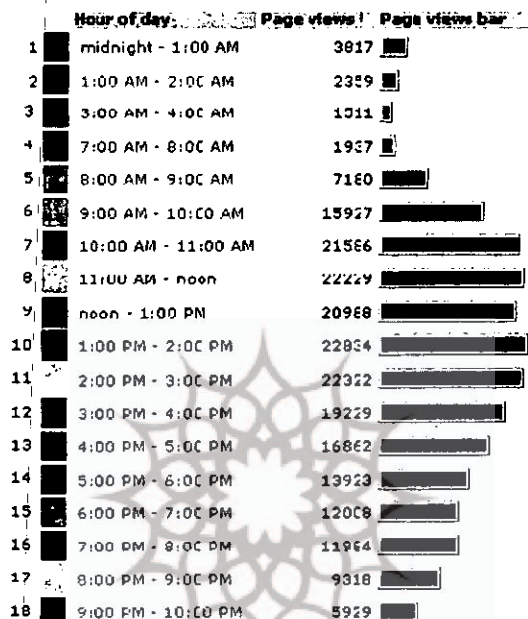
| | Hour of day | Page views | Page views bar |
|---|---|---|---|
| 1 | midnight - 1:00 AM | 3817 | |
| 2 | 1:00 AM - 2:00 AM | 2359 | |
| 3 | 3:00 AM - 4:00 AM | 1311 | |
| 4 | 7:00 AM - 8:00 AM | 1937 | |
| 5 | 8:00 AM - 9:00 AM | 7160 | |
| 6 | 9:00 AM - 10:00 AM | 15927 | |
| 7 | 10:00 AM - 11:00 AM | 21566 | |
| 8 | 11:00 AM - noon | 22229 | |
| 9 | noon - 1:00 PM | 20968 | |
| 10 | 1:00 PM - 2:00 PM | 22834 | |
| 11 | 2:00 PM - 3:00 PM | 22322 | |
| 12 | 3:00 PM - 4:00 PM | 19229 | |
| 13 | 4:00 PM - 5:00 PM | 16862 | |
| 14 | 5:00 PM - 6:00 PM | 13923 | |
| 15 | 6:00 PM - 7:00 PM | 12008 | |
| 16 | 7:00 PM - 8:00 PM | 11964 | |
| 17 | 8:00 PM - 9:00 PM | 9318 | |
| 18 | 9:00 PM - 10:00 PM | 5929 | |